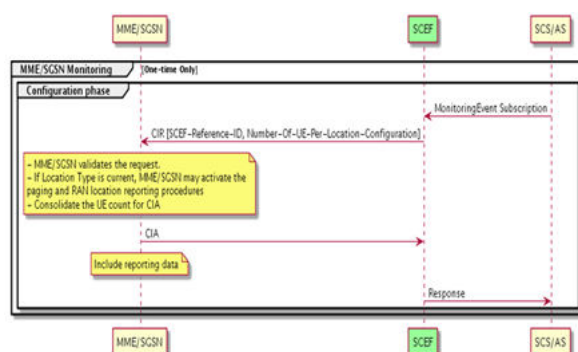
MME/SGSN

SCEF

SCS/AS

MME/SGSN Monitoring

[One-time Only]

Configuration phase

MonitoringEvent Subscription

CIR [SCEF-Reference-ID, Number-Of-UE-Per-Location-Configuration]

- MME/SGSN validates the request.
- If Location Type is current, MME/SGSN may activate the paging and RAN location reporting procedures
- Consolidate the UE count for CIA

CIA

Include reporting data

Response

MME/SGSN

SCEF

SCS/AS